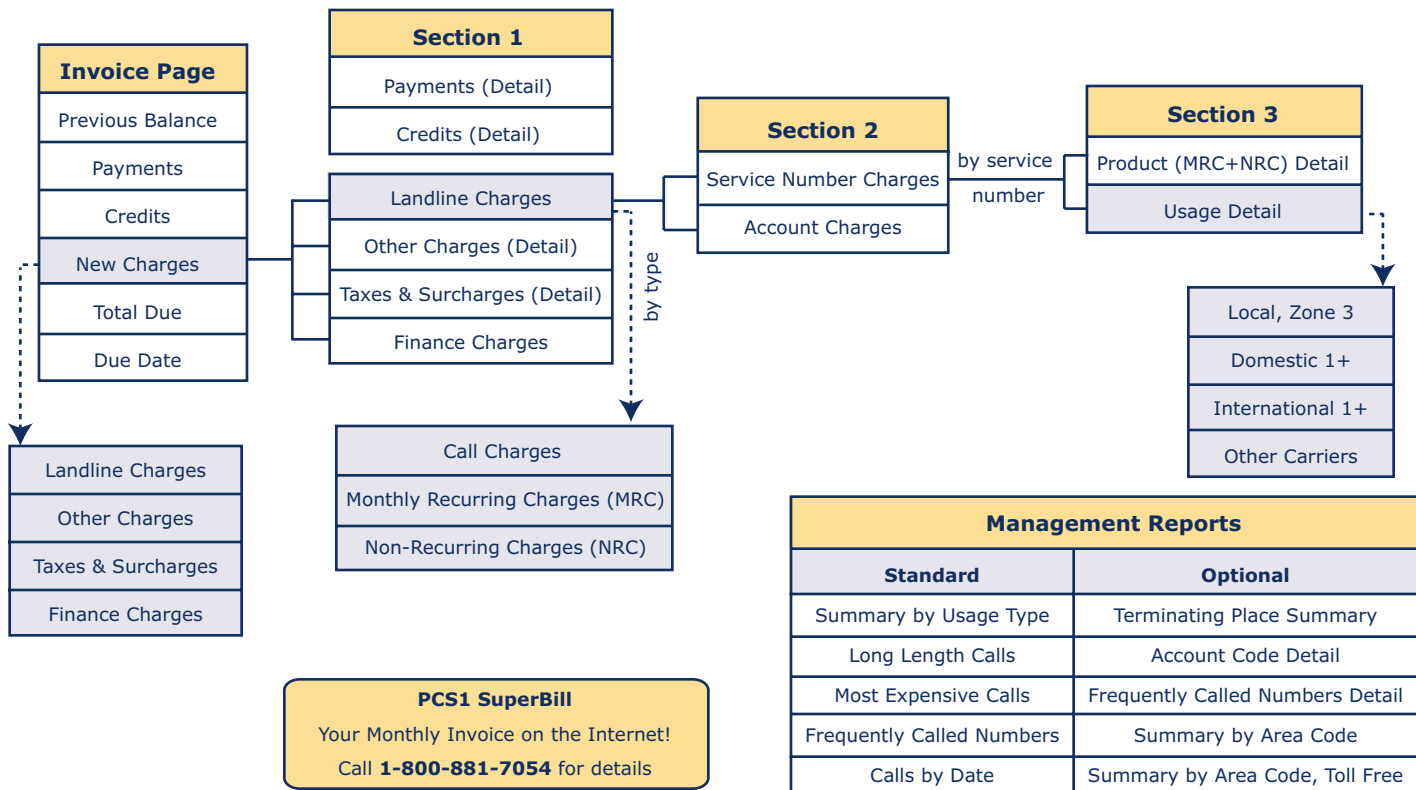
Invoice Page
Previous Balance
Payments
Credits
New Charges
Total Due
Due Date

Landline Charges
Other Charges
Taxes & Surcharges
Finance Charges

Section 1
Payments (Detail)
Credits (Detail)

Landline Charges
Other Charges (Detail)
Taxes & Surcharges (Detail)
Finance Charges

by type

Call Charges
Monthly Recurring Charges (MRC)
Non-Recurring Charges (NRC)

Section 2
Service Number Charges
Account Charges

by service number

Section 3
Product (MRC+NRC) Detail
Usage Detail

Local, Zone 3
Domestic 1+
International 1+
Other Carriers

PCS1 SuperBill
Your Monthly Invoice on the Internet!
Call **1-800-881-7054** for details

Management Reports

| Standard | Optional |
|---|---|
| Summary by Usage Type | Terminating Place Summary |
| Long Length Calls | Account Code Detail |
| Most Expensive Calls | Frequently Called Numbers Detail |
| Frequently Called Numbers | Summary by Area Code |
| Calls by Date | Summary by Area Code, Toll Free |